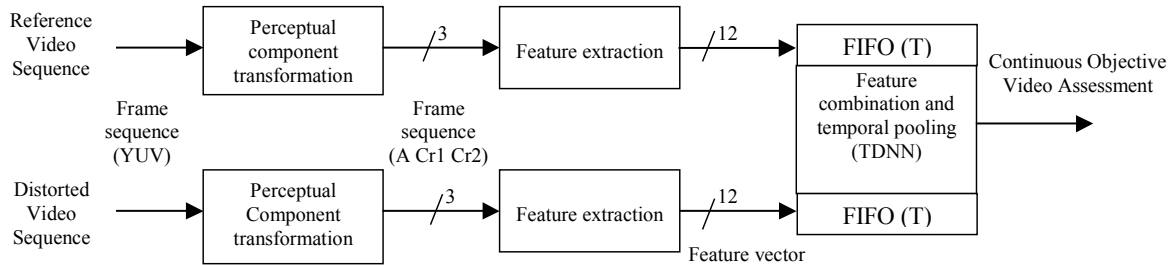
Reference Video Sequence

Perceptual component transformation

3

Feature extraction

12

FIFO (T)

Continuous Objective Video Assessment

Frame sequence (YUV)

Frame sequence (A Cr1 Cr2)

Feature combination and temporal pooling (TDNN)

Distorted Video Sequence

Perceptual Component transformation

3

Feature extraction

12

FIFO (T)

Feature vector